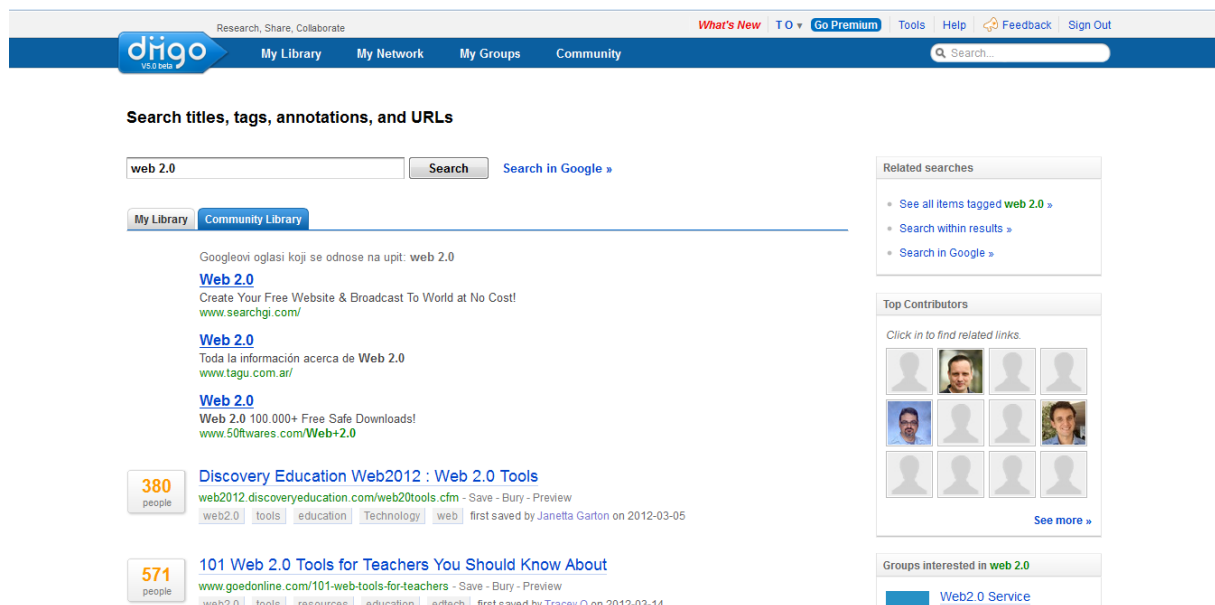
Research, Share, Collaborate

What's New | T O ▾ | Go Premium | Tools | Help | Feedback | Sign Out

diigo V5.0 beta

My Library | My Network | My Groups | Community

Search...

Search titles, tags, annotations, and URLs

web 2.0 | Search | Search in Google »

My Library | Community Library

Googleovi oglasi koji se odnose na upit: web 2.0

Web 2.0
Create Your Free Website & Broadcast To World at No Cost!
www.searchgi.com/

Web 2.0
Toda la información acerca de Web 2.0
www.tagu.com.ar/

Web 2.0
Web 2.0 100.000+ Free Safe Downloads!
www.50ftwares.com/Web+2.0

380 people
Discovery Education Web2012 : Web 2.0 Tools
web2012.discoveryeducation.com/web20tools.cfm - Save - Bury - Preview
web2.0 tools education Technology web first saved by Janetta Garton on 2012-03-05

571 people
101 Web 2.0 Tools for Teachers You Should Know About
www.goedonline.com/101-web-tools-for-teachers - Save - Bury - Preview
web2.0 tools resources education edtech first saved by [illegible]

Related searches
See all items tagged web 2.0 »
Search within results »
Search in Google »

Top Contributors
Click in to find related links.
See more »

Groups interested in web 2.0
Web2.0 Service